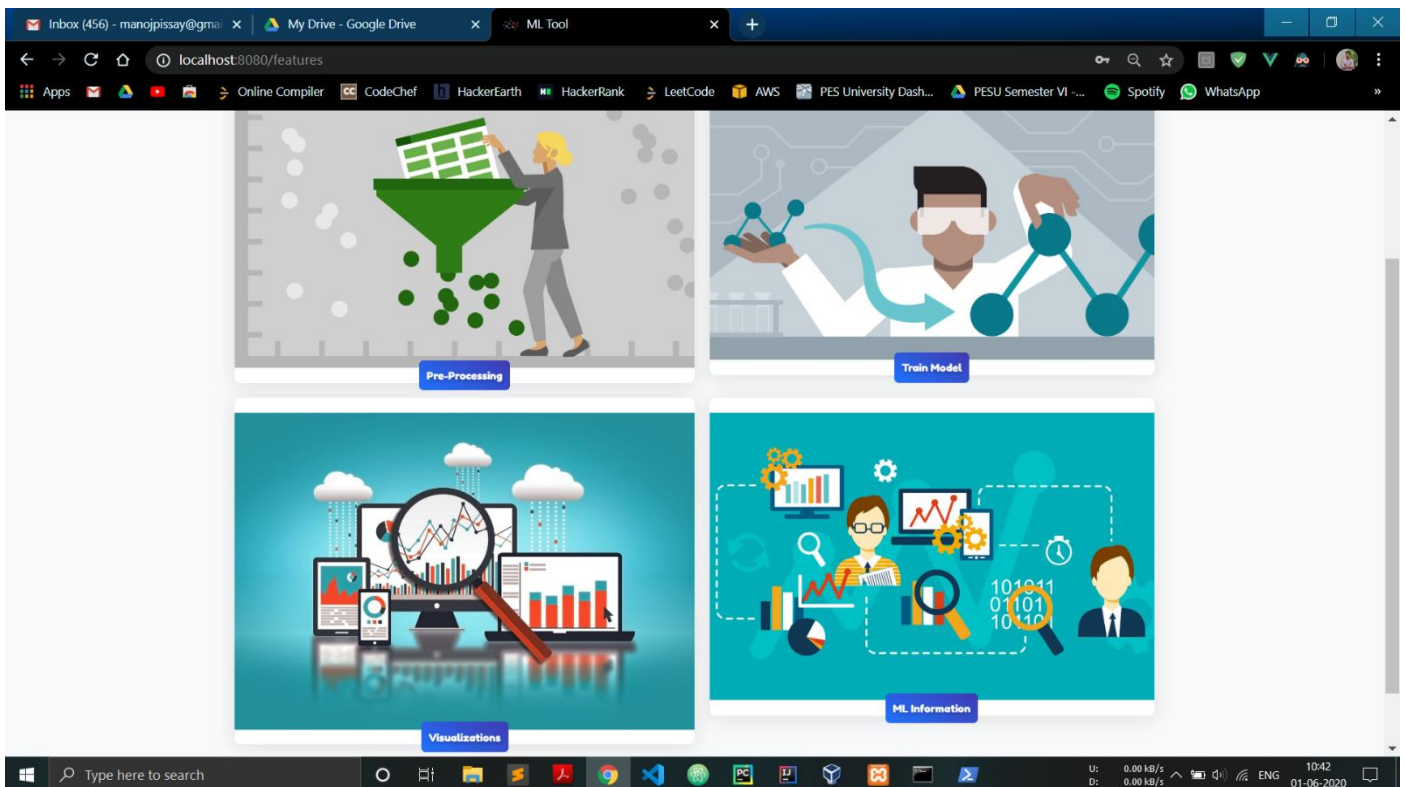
Inbox (456) - manojpissay@gma
My Drive - Google Drive
ML Tool
localhost:8080/features
Apps
Online Compiler
CodeChef
HackerEarth
HackerRank
LeetCode
AWS
PES University Dash...
PESU Semester VI -...
Spotify
WhatsApp

Pre-Processing

Train Model

Visualizations

101011
01101
10101

ML Information

Type here to search
U: 0.00 kB/s
D: 0.00 kB/s
ENG
10:42
01-06-2020